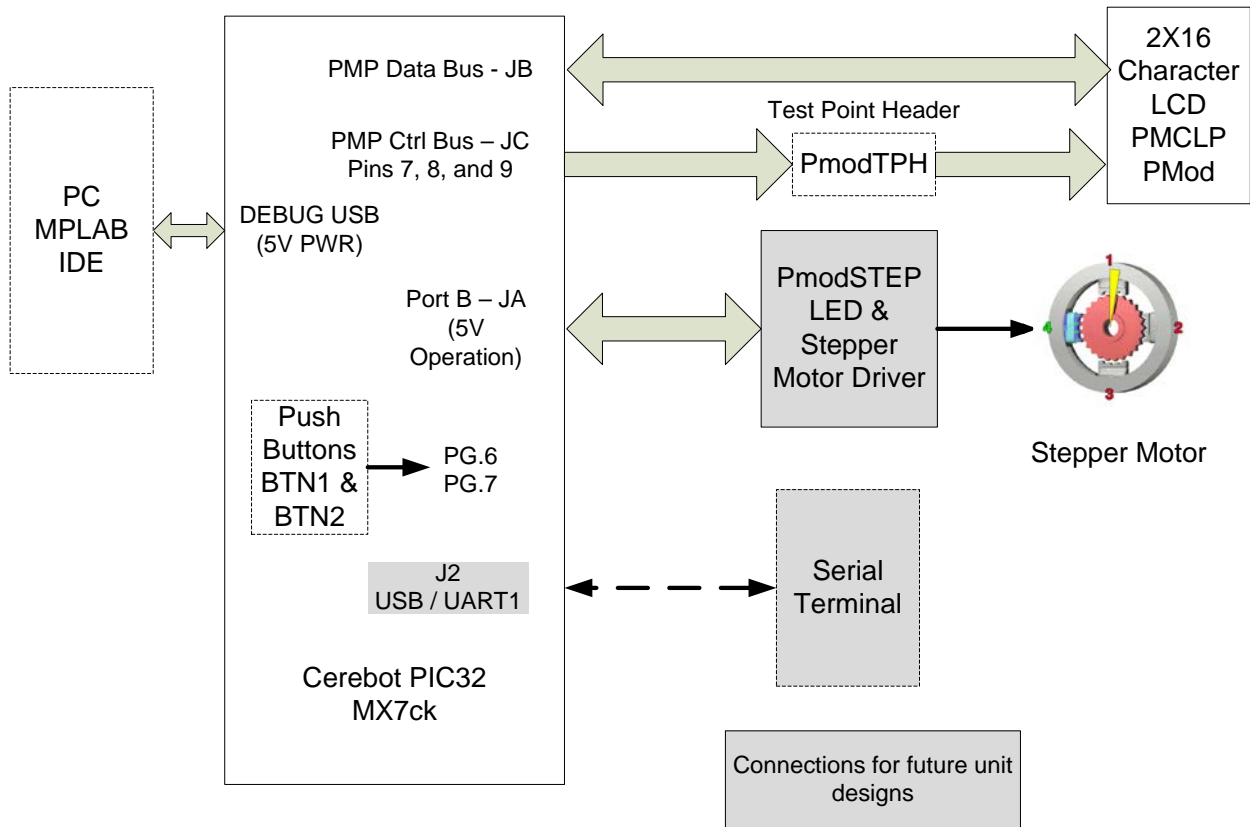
PC
MPLAB
IDE

DEBUG USB
(5V PWR)

PMP Data Bus - JB

PMP Ctrl Bus – JC
Pins 7, 8, and 9

Test Point Header

PmodTPH

2X16
Character
LCD
PMCLP
PMod

Port B – JA
(5V
Operation)

PmodSTEP
LED &
Stepper
Motor Driver

1
2
3
4

Stepper Motor

Push
Buttons
BTN1 &
BTN2

PG.6
PG.7

J2
USB / UART1

Serial
Terminal

Cerebot PIC32
MX7ck

Connections for future unit designs